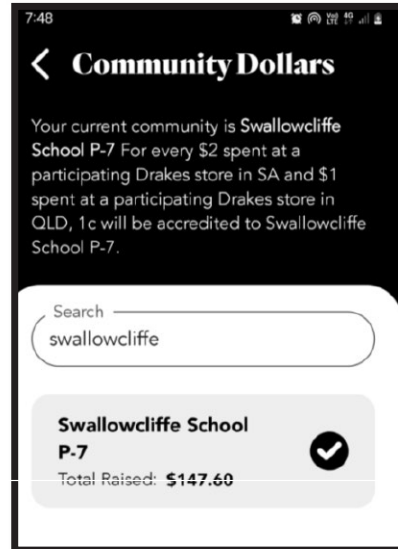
7:48

< Community Dollars

Your current community is Swallowcliffe School P-7 For every $2 spent at a participating Drakes store in SA and $1 spent at a participating Drakes store in QLD, 1c will be accredited to Swallowcliffe School P-7.

Search
swallowcliffe

Swallowcliffe School P-7
Total Raised: $147.60